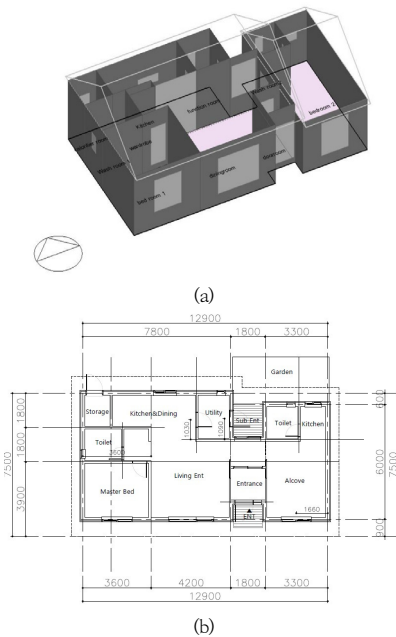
kitchen
function room
bedroom 2
bath room
bed room 1
livingroom
(a)
12900
7800
1800
3300
Garden
Storage
Kitchen&Dining
Utility
Sub Ent
Toilet
Kitchen
Toilet
Living Ent
Entrance
Alcove
Master Bed
ENT
1030
1090
3600
1660
1800
1800
3900
7500
6000
7500
3600
4200
1800
3300
12900
(b)